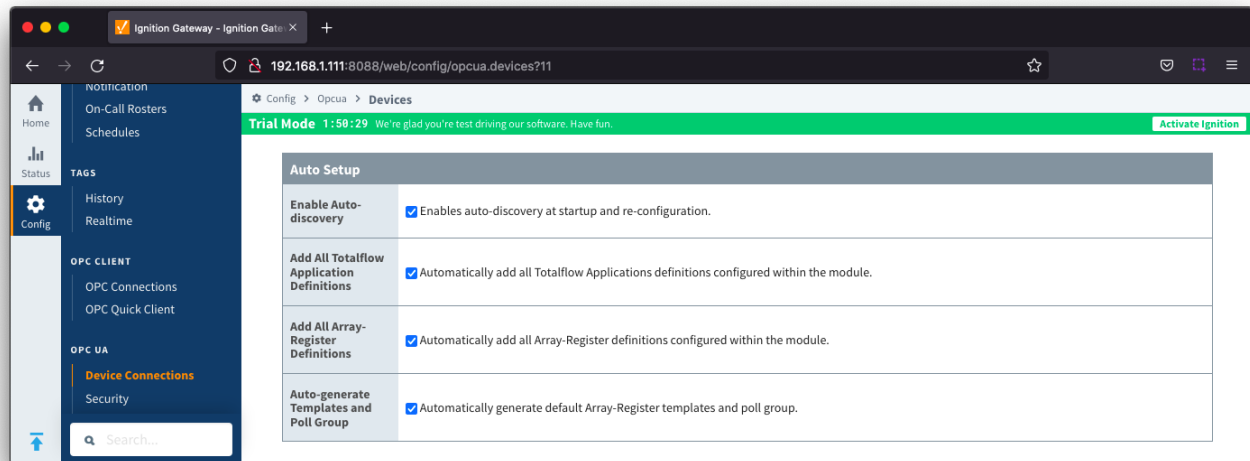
Ignition Gateway - Ignition Gate

192.168.1.111:8088/web/config/opcua.devices?11

Home
Status
Config

Notification
On-Call Rosters
Schedules

TAGS
History
Realtime

OPC CLIENT
OPC Connections
OPC Quick Client

OPC UA
Device Connections
Security

Search...

Config > Opcua > Devices

Trial Mode 1:50:29 We're glad you're test driving our software. Have fun.
Activate Ignition

| Auto Setup | |
|---|---|
| Enable Auto-discovery | Enables auto-discovery at startup and re-configuration. |
| Add All Totalflow Application Definitions | Automatically add all Totalflow Applications definitions configured within the module. |
| Add All Array-Register Definitions | Automatically add all Array-Register definitions configured within the module. |
| Auto-generate Templates and Poll Group | Automatically generate default Array-Register templates and poll group. |